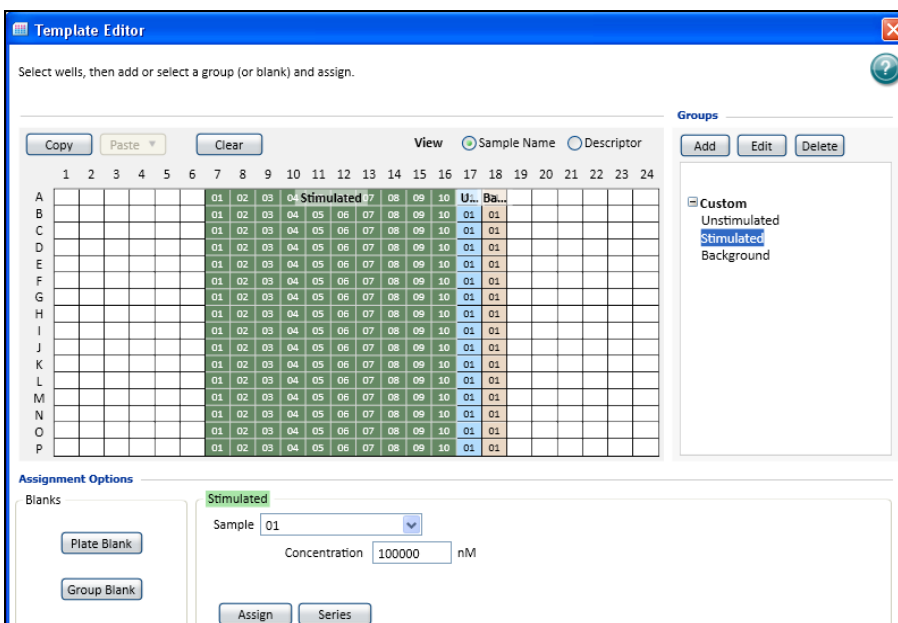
Template Editor

Select wells, then add or select a group (or blank) and assign.

Copy Paste Clear View Sample Name Descriptor

|  | 1 | 2 | 3 | 4 | 5 | 6 | 7 | 8 | 9 | 10 | 11 | 12 | 13 | 14 | 15 | 16 | 17 | 18 | 19 | 20 | 21 | 22 | 23 | 24 |
|---|---|---|---|---|---|---|---|---|---|---|---|---|---|---|---|---|---|---|---|---|---|---|---|---|
| A |  |  |  |  |  |  | 01 | 02 | 03 | 04 | Stimulated |  | 07 | 08 | 09 | 10 | U... | Ba... |  |  |  |  |  |  |
| B |  |  |  |  |  |  | 01 | 02 | 03 | 04 | 05 | 06 | 07 | 08 | 09 | 10 | 01 | 01 |  |  |  |  |  |  |
| C |  |  |  |  |  |  | 01 | 02 | 03 | 04 | 05 | 06 | 07 | 08 | 09 | 10 | 01 | 01 |  |  |  |  |  |  |
| D |  |  |  |  |  |  | 01 | 02 | 03 | 04 | 05 | 06 | 07 | 08 | 09 | 10 | 01 | 01 |  |  |  |  |  |  |
| E |  |  |  |  |  |  | 01 | 02 | 03 | 04 | 05 | 06 | 07 | 08 | 09 | 10 | 01 | 01 |  |  |  |  |  |  |
| F |  |  |  |  |  |  | 01 | 02 | 03 | 04 | 05 | 06 | 07 | 08 | 09 | 10 | 01 | 01 |  |  |  |  |  |  |
| G |  |  |  |  |  |  | 01 | 02 | 03 | 04 | 05 | 06 | 07 | 08 | 09 | 10 | 01 | 01 |  |  |  |  |  |  |
| H |  |  |  |  |  |  | 01 | 02 | 03 | 04 | 05 | 06 | 07 | 08 | 09 | 10 | 01 | 01 |  |  |  |  |  |  |
| I |  |  |  |  |  |  | 01 | 02 | 03 | 04 | 05 | 06 | 07 | 08 | 09 | 10 | 01 | 01 |  |  |  |  |  |  |
| J |  |  |  |  |  |  | 01 | 02 | 03 | 04 | 05 | 06 | 07 | 08 | 09 | 10 | 01 | 01 |  |  |  |  |  |  |
| K |  |  |  |  |  |  | 01 | 02 | 03 | 04 | 05 | 06 | 07 | 08 | 09 | 10 | 01 | 01 |  |  |  |  |  |  |
| L |  |  |  |  |  |  | 01 | 02 | 03 | 04 | 05 | 06 | 07 | 08 | 09 | 10 | 01 | 01 |  |  |  |  |  |  |
| M |  |  |  |  |  |  | 01 | 02 | 03 | 04 | 05 | 06 | 07 | 08 | 09 | 10 | 01 | 01 |  |  |  |  |  |  |
| N |  |  |  |  |  |  | 01 | 02 | 03 | 04 | 05 | 06 | 07 | 08 | 09 | 10 | 01 | 01 |  |  |  |  |  |  |
| O |  |  |  |  |  |  | 01 | 02 | 03 | 04 | 05 | 06 | 07 | 08 | 09 | 10 | 01 | 01 |  |  |  |  |  |  |
| P |  |  |  |  |  |  | 01 | 02 | 03 | 04 | 05 | 06 | 07 | 08 | 09 | 10 | 01 | 01 |  |  |  |  |  |  |

Groups
Add Edit Delete
Custom
Unstimulated
Stimulated
Background

Assignment Options
Blanks
Plate Blank
Group Blank

Stimulated
Sample 01
Concentration 100000 nM
Assign Series